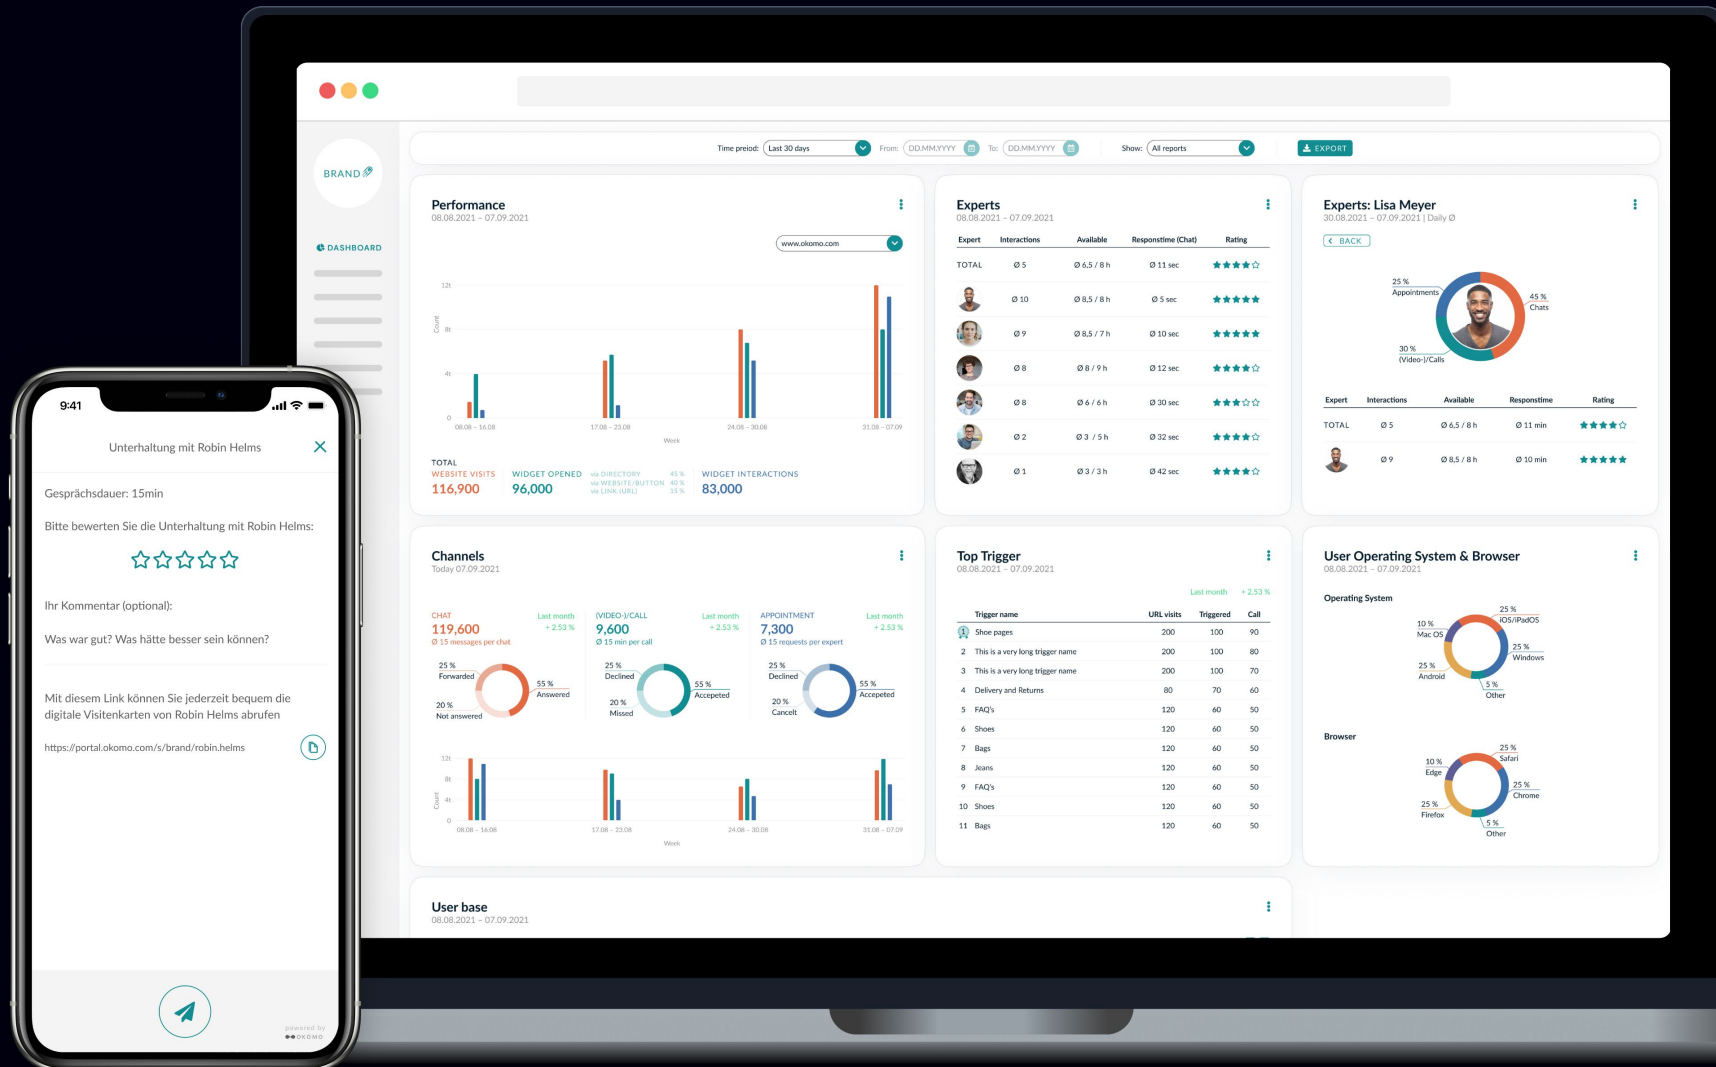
BRAND

DASHBOARD

Time preiod: Last 30 days From: DD.MM.YYYY To: DD.MM.YYYY Show: All reports EXPORT

Performance
08.08.2021 – 07.09.2021

www.okomo.com

12t
8t
4t
0
Count

08.08 – 16.08 17.08 – 23.08 24.08 – 30.08 31.08 – 07.09
Week

TOTAL
WEBSITE VISITS 116,900
WIDGET OPENED 96,000
via DIRECTORY 45 %
via WEBSITE/BUTTON 40 %
via LINK (URL) 15 %
WIDGET INTERACTIONS 83,000

Experts
08.08.2021 – 07.09.2021

| Expert | Interactions | Available | Responstime (Chat) | Rating |
|---|---|---|---|---|
| TOTAL | Ø 5 | Ø 6,5 / 8 h | Ø 11 sec | ★★★★☆ |
| | Ø 10 | Ø 8,5 / 8 h | Ø 5 sec | ★★★★★ |
| | Ø 9 | Ø 8,5 / 7 h | Ø 10 sec | ★★★★★ |
| | Ø 8 | Ø 8 / 9 h | Ø 12 sec | ★★★★☆ |
| | Ø 8 | Ø 6 / 6 h | Ø 30 sec | ★★★☆☆ |
| | Ø 2 | Ø 3 / 5 h | Ø 32 sec | ★★★★☆ |
| | Ø 1 | Ø 3 / 3 h | Ø 42 sec | ★★★★☆ |

Experts: Lisa Meyer
30.08.2021 – 07.09.2021 | Daily Ø
BACK

25 % Appointments
45 % Chats
30 % (Video-)Calls

| Expert | Interactions | Available | Responstime | Rating |
|---|---|---|---|---|
| TOTAL | Ø 5 | Ø 6,5 / 8 h | Ø 11 min | ★★★★☆ |
| | Ø 9 | Ø 8,5 / 8 h | Ø 10 min | ★★★★★ |

Channels
Today 07.09.2021

CHAT 119,600 Last month + 2.53 %
Ø 15 messages per chat
25 % Forwarded
55 % Answered
20 % Not answered

(VIDEO-)CALL 9,600 Last month + 2.53 %
Ø 15 min per call
25 % Declined
55 % Accepted
20 % Missed

APPOINTMENT 7,300 Last month + 2.53 %
Ø 15 requests per expert
25 % Declined
55 % Accepted
20 % Cancelt

12t
8t
4t
0
Count
08.08 – 16.08 17.08 – 23.08 24.08 – 30.08 31.08 – 07.09
Week

Top Trigger
08.08.2021 – 07.09.2021

Last month + 2.53 %

| | Trigger name | URL visits | Triggered | Call |
|---|---|---|---|---|
| | Shoe pages | 200 | 100 | 90 |
| 2 | This is a very long trigger name | 200 | 100 | 80 |
| 3 | This is a very long trigger name | 200 | 100 | 70 |
| 4 | Delivery and Returns | 80 | 70 | 60 |
| 5 | FAQ's | 120 | 60 | 50 |
| 6 | Shoes | 120 | 60 | 50 |
| 7 | Bags | 120 | 60 | 50 |
| 8 | Jeans | 120 | 60 | 50 |
| 9 | FAQ's | 120 | 60 | 50 |
| 10 | Shoes | 120 | 60 | 50 |
| 11 | Bags | 120 | 60 | 50 |

User Operating System & Browser
08.08.2021 – 07.09.2021

Operating System
25 % iOS/iPadOS
10 % Mac OS
25 % Windows
25 % Android
5 % Other

Browser
25 % Safari
10 % Edge
25 % Chrome
25 % Firefox
5 % Other

User base
08.08.2021 – 07.09.2021

9:41

Unterhaltung mit Robin Helms

Gesprächsdauer: 15min

Bitte bewerten Sie die Unterhaltung mit Robin Helms:

☆☆☆☆☆

Ihr Kommentar (optional):

Was war gut? Was hätte besser sein können?

Mit diesem Link können Sie jederzeit bequem die digitale Visitenkarten von Robin Helms abrufen

https://portal.okomo.com/s/brand/robin.helms

powered by OKOMO